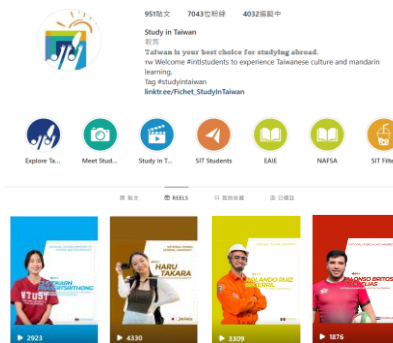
951貼文 7043位粉絲 4032追蹤中

Study in Taiwan
教育
Taiwan is your best choice for studying abroad.
Welcome #intlstudents to experience Taiwanese culture and mandarin learning.
Tag #studyintaiwan
linktr.ee/Fichet_StudyInTaiwan

Explore Ta... Meet Stud... Study in T... SIT Students EAIE NAFSA SIT Filte

貼文 REELS 我的收藏 已標註

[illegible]
HARU TAKARA
ROLANDO RUIZ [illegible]
ALFONSO BRITOS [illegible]

2923 4330 3309 1876